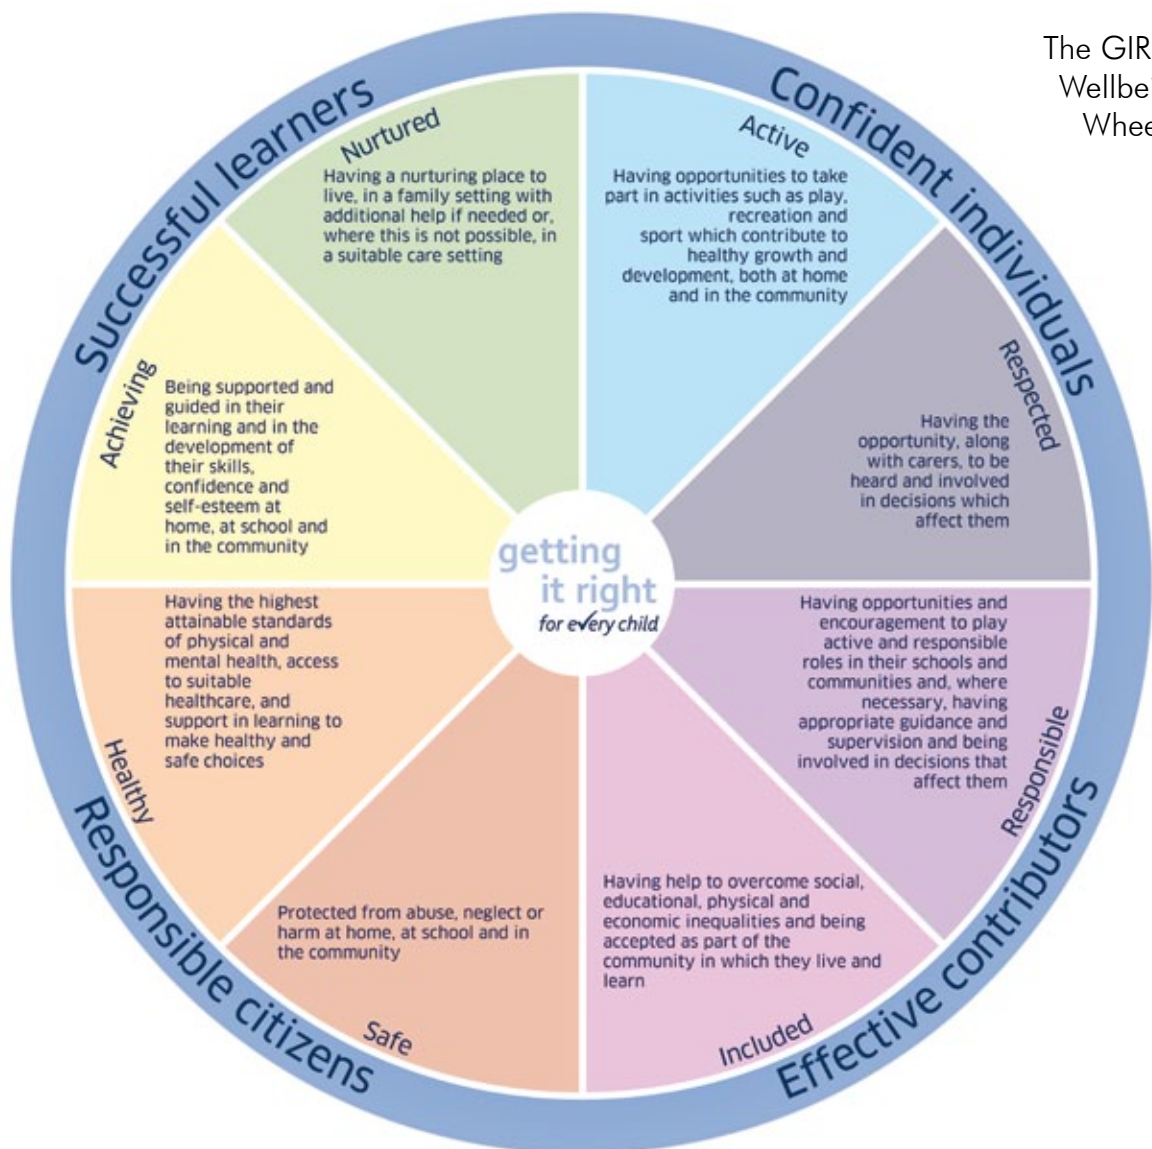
The GIR
Wellbe
Whee

Successful learners

Confident individuals

Nurtured

Having a nurturing place to live, in a family setting with additional help if needed or, where this is not possible, in a suitable care setting

Active

Having opportunities to take part in activities such as play, recreation and sport which contribute to healthy growth and development, both at home and in the community

Respected

Having the opportunity, along with carers, to be heard and involved in decisions which affect them

Achieving

Being supported and guided in their learning and in the development of their skills, confidence and self-esteem at home, at school and in the community

getting it right for every child

Having the highest attainable standards of physical and mental health, access to suitable healthcare, and support in learning to make healthy and safe choices

Healthy

Having opportunities and encouragement to play active and responsible roles in their schools and communities and, where necessary, having appropriate guidance and supervision and being involved in decisions that affect them

Responsible

Protected from abuse, neglect or harm at home, at school and in the community

Safe

Having help to overcome social, educational, physical and economic inequalities and being accepted as part of the community in which they live and learn

Included

Responsible citizens

Effective contributors